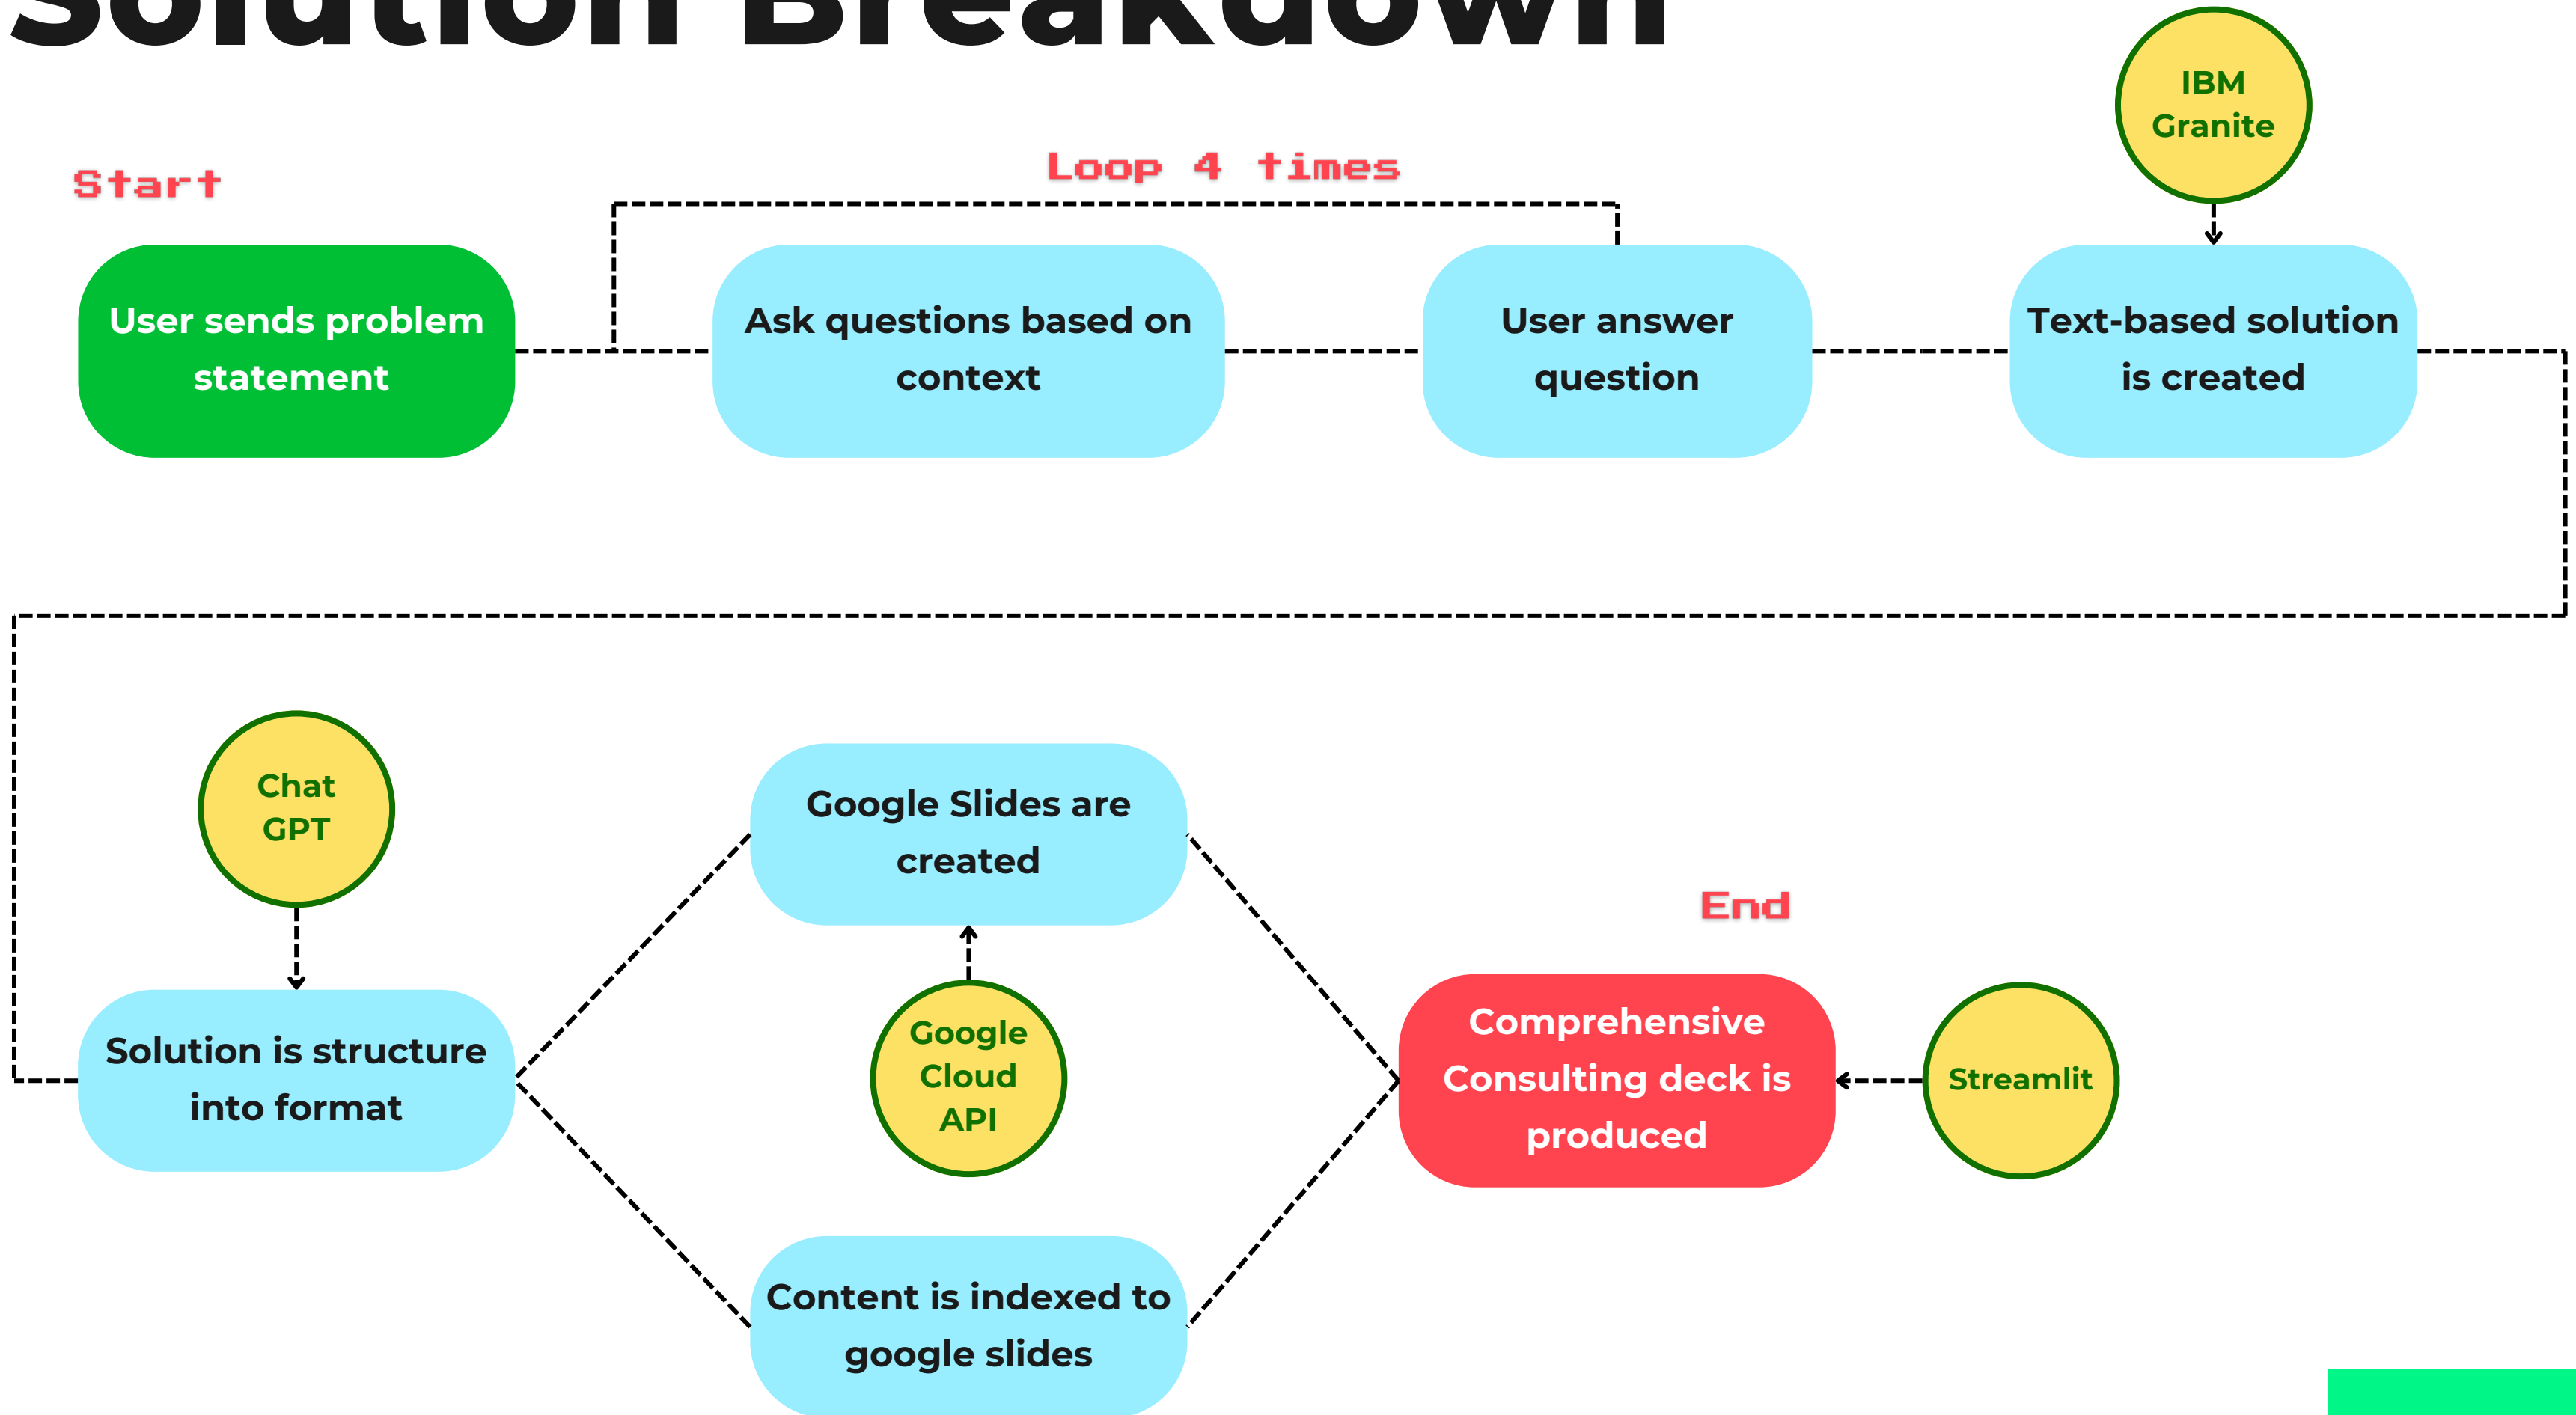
Solution Breakdown

Start

Loop 4 times

IBM Granite

User sends problem statement

Ask questions based on context

User answer question

Text-based solution is created

Chat GPT

Google Slides are created

End

Solution is structure into format

Google Cloud API

Comprehensive Consulting deck is produced

Streamlit

Content is indexed to google slides